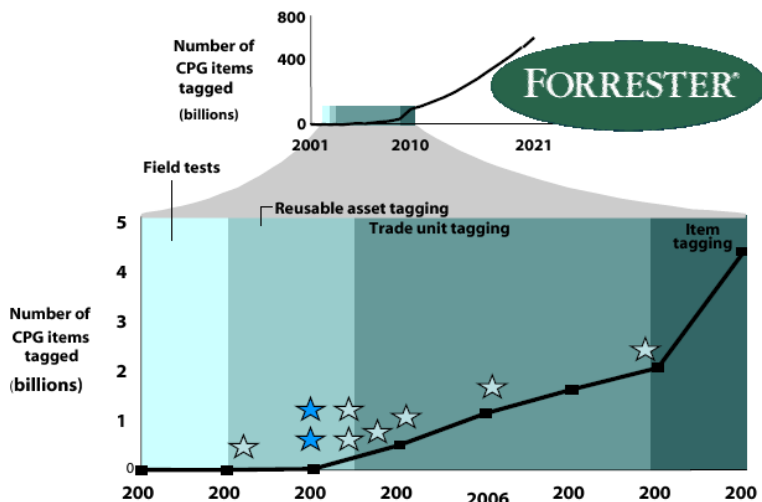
Number of CPG items tagged (billions)

800

400

0

2001

2010

2021

FORRESTER®

Field tests

Reusable asset tagging

Trade unit tagging

Item tagging

5

4

3

2

1

0

Number of CPG items tagged (billions)

200

200

200

200

2006

200

200

200